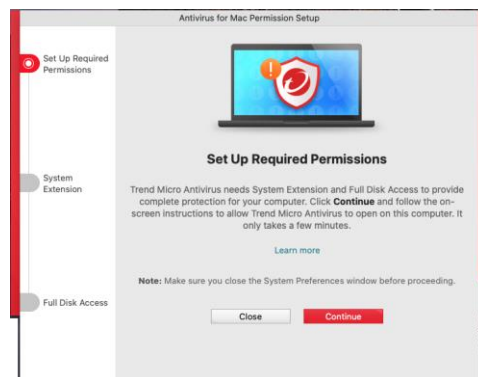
Antivirus for Mac Permission Setup

Set Up Required Permissions

System Extension

Full Disk Access

Set Up Required Permissions

Trend Micro Antivirus needs System Extension and Full Disk Access to provide complete protection for your computer. Click **Continue** and follow the on-screen instructions to allow Trend Micro Antivirus to open on this computer. It only takes a few minutes.

Learn more

**Note:** Make sure you close the System Preferences window before proceeding.

Close

Continue